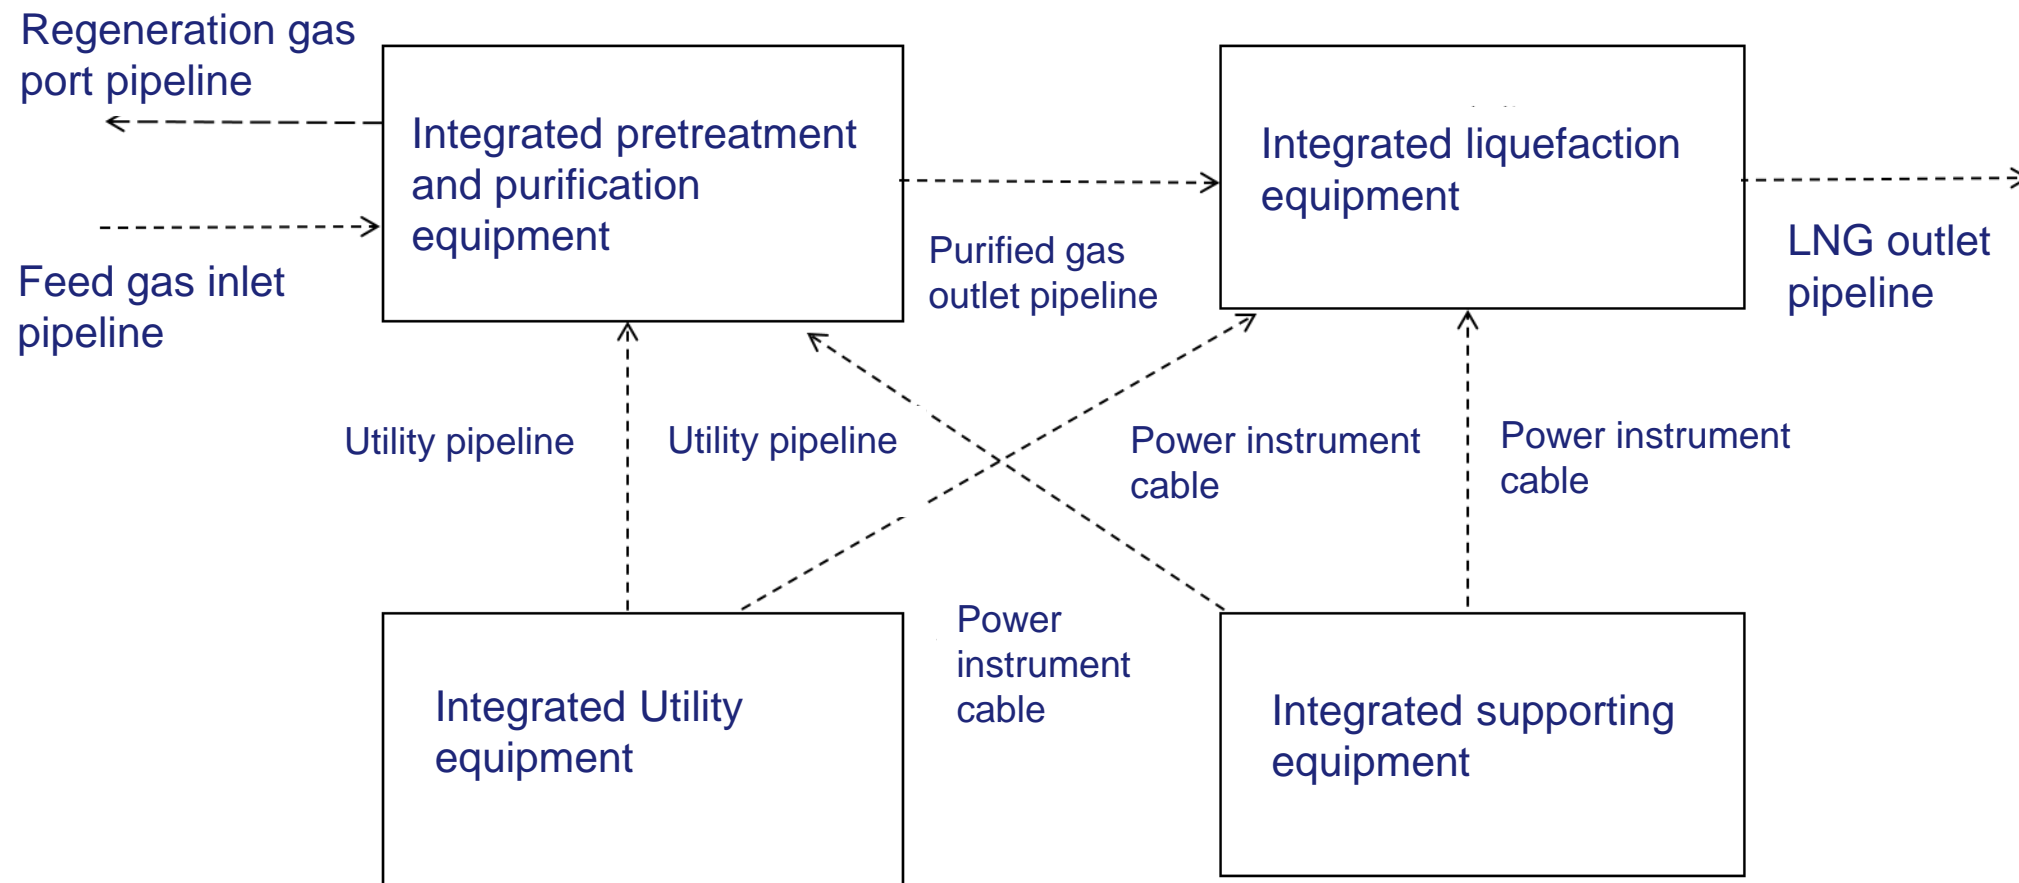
Regeneration gas port pipeline

Integrated pretreatment and purification equipment

Integrated liquefaction equipment

Feed gas inlet pipeline

Purified gas outlet pipeline

LNG outlet pipeline

Utility pipeline

Utility pipeline

Power instrument cable

Power instrument cable

Power instrument cable

Integrated Utility equipment

Integrated supporting equipment